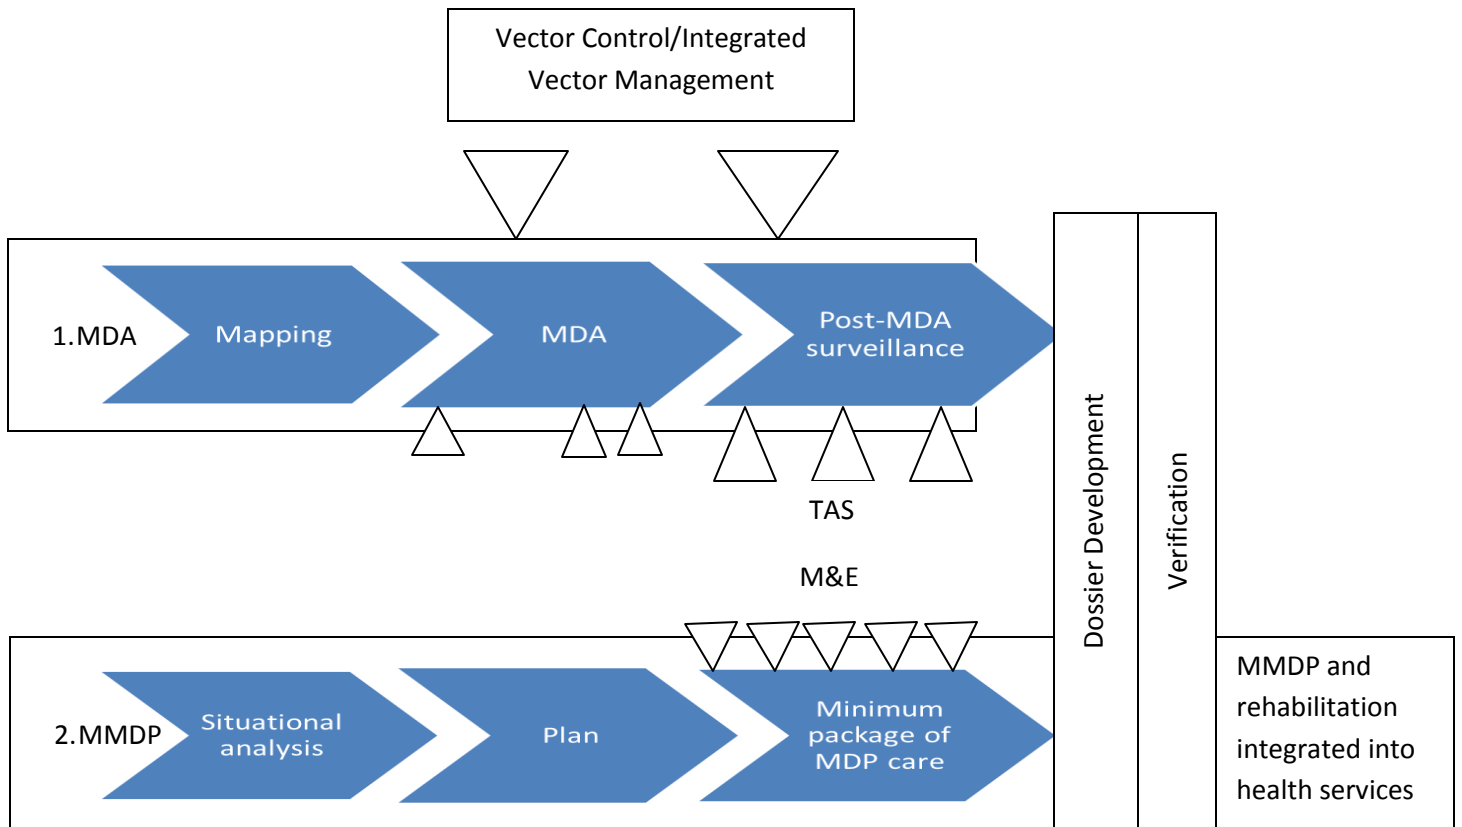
Vector Control/Integrated Vector Management

1.MDA

Mapping

MDA

Post-MDA surveillance

TAS

M&E

Dossier Development

Verification

2.MMDP

Situational analysis

Plan

Minimum package of MDP care

MMDP and rehabilitation integrated into health services